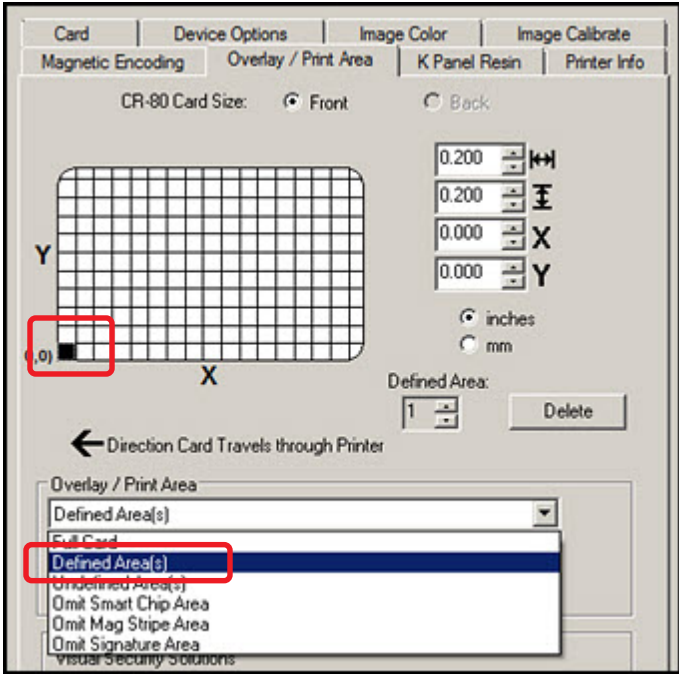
Card | Device Options | Image Color | Image Calibrate
Magnetic Encoding | Overlay / Print Area | K Panel Resin | Printer Info

CR-80 Card Size: Front Back

0.200
0.200
0.000 X
0.000 Y

Y

(,0)

X

inches
mm

Defined Area:
1
Delete

Direction Card Travels through Printer

Overlay / Print Area
Defined Area(s)
Full Card
Defined Area(s)
Undefined Area(s)
Omit Smart Chip Area
Omit Mag Stripe Area
Omit Signature Area
Visual Security Solutions